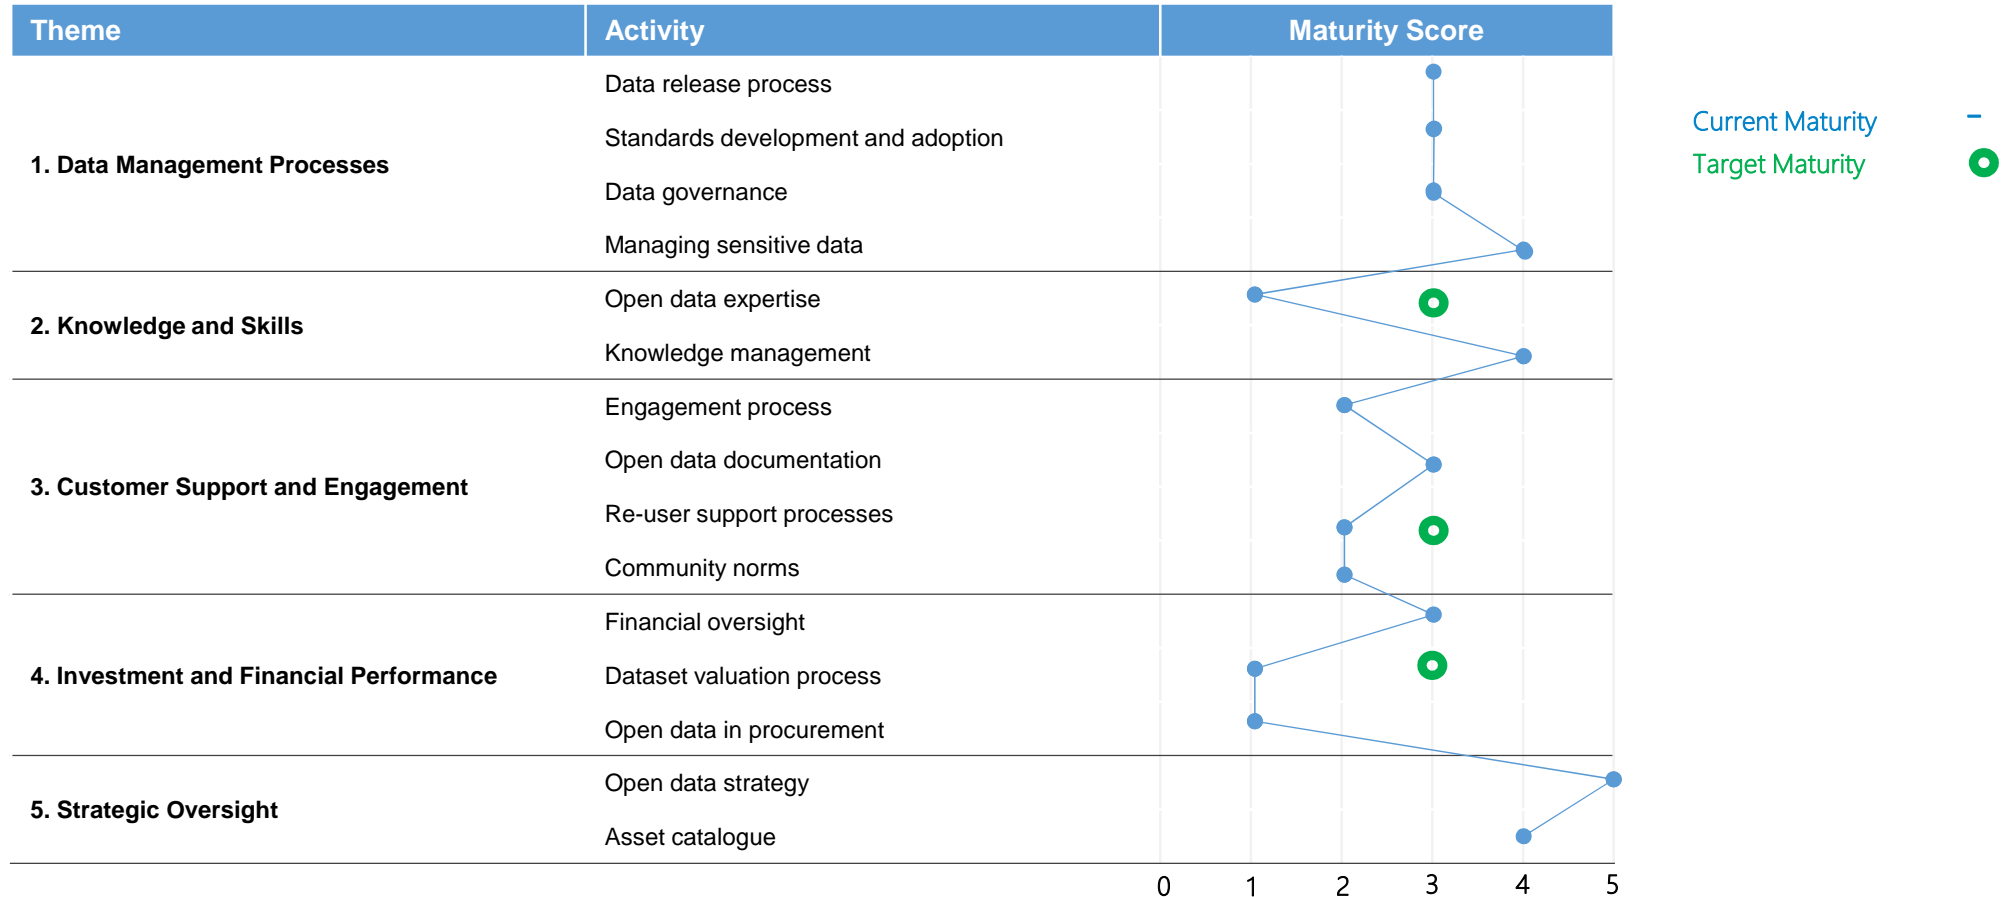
| Theme | Activity | Maturity Score |
|---|---|---|
| 1. Data Management Processes | Data release process | |
| | Standards development and adoption | |
| | Data governance | |
| | Managing sensitive data | |
| 2. Knowledge and Skills | Open data expertise | |
| | Knowledge management | |
| 3. Customer Support and Engagement | Engagement process | |
| | Open data documentation | |
| | Re-user support processes | |
| | Community norms | |
| 4. Investment and Financial Performance | Financial oversight | |
| | Dataset valuation process | |
| | Open data in procurement | |
| 5. Strategic Oversight | Open data strategy | |
| | Asset catalogue | |

0 1 2 3 4 5

Current Maturity
Target Maturity